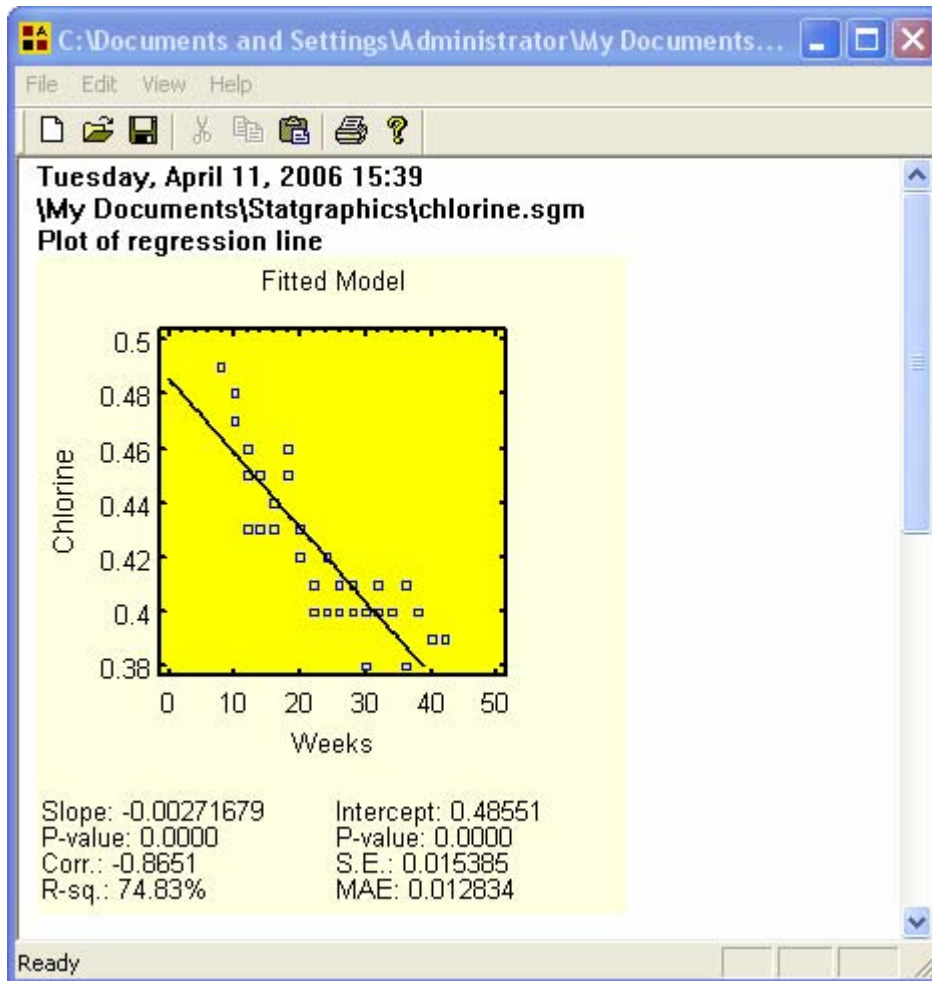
C:\Documents and Settings\Administrator\My Documents...

File Edit View Help

Tuesday, April 11, 2006 15:39
\My Documents\Statgraphics\chlorine.sgm
Plot of regression line

Fitted Model

Chlorine

0.5
0.48
0.46
0.44
0.42
0.4
0.38

0 10 20 30 40 50

Weeks

Slope: -0.00271679
P-value: 0.0000
Corr.: -0.8651
R-sq.: 74.83%

Intercept: 0.48551
P-value: 0.0000
S.E.: 0.015385
MAE: 0.012834

Ready